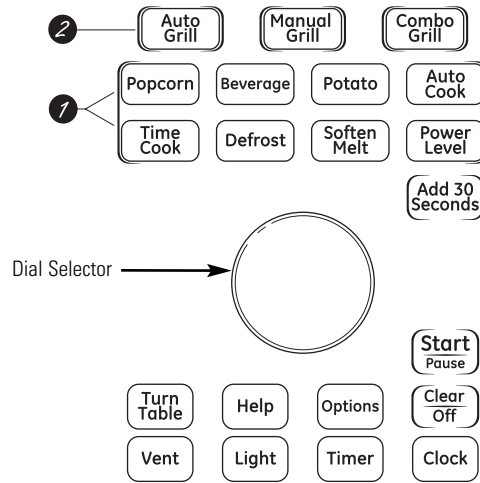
2
Auto Grill
Manual Grill
Combo Grill

1
Popcorn
Beverage
Potato
Auto Cook
Time Cook
Defrost
Soften Melt
Power Level
Add 30 Seconds

Dial Selector

Start
Pause

Turn Table
Help
Options
Clear
Off
Vent
Light
Timer
Clock